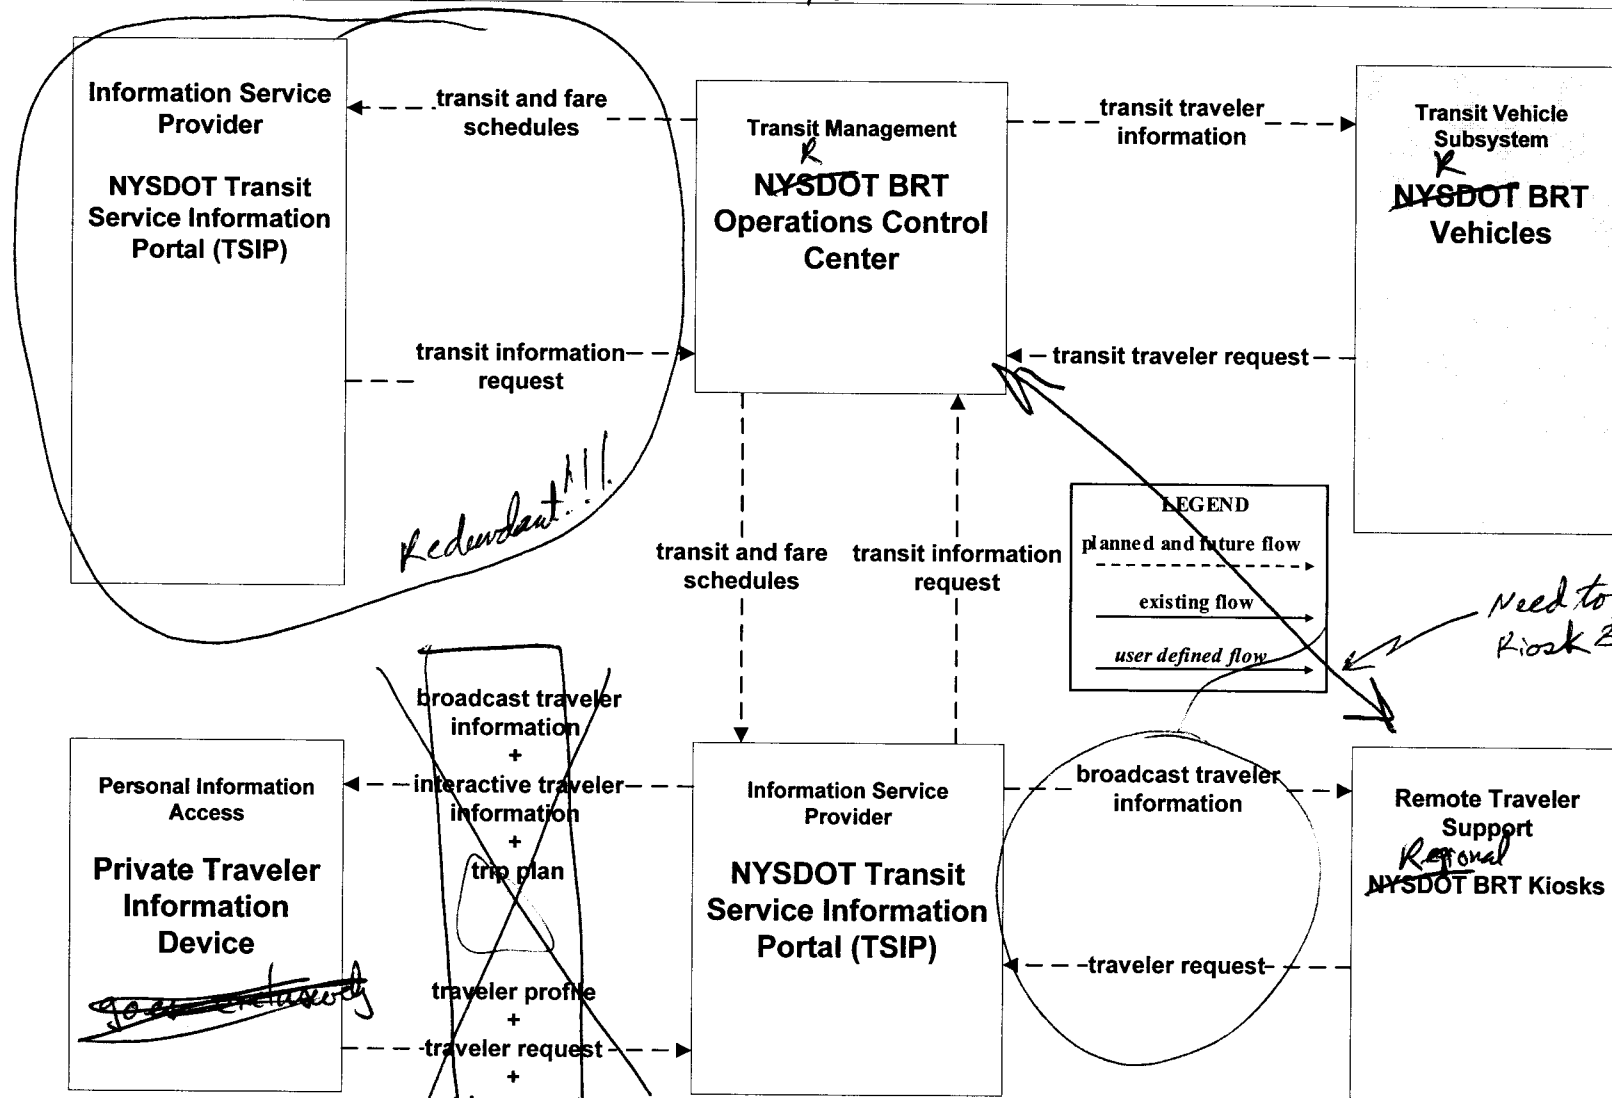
Information Service Provider

NYSDOT Transit Service Information Portal (TSIP)

transit and fare schedules

transit information request

Redundant!!!

Transit Management

R

NYSDOT BRT Operations Control Center

transit traveler information

transit traveler request

Transit Vehicle Subsystem

R

NYSDOT BRT Vehicles

transit and fare schedules

transit information request

LEGEND

planned and future flow

existing flow

user defined flow

Need to Kiosk 2

Personal Information Access

Private Traveler Information Device

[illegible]

broadcast traveler information
+
interactive traveler information
+
trip plan

traveler profile
+
traveler request
+

Information Service Provider

NYSDOT Transit Service Information Portal (TSIP)

broadcast traveler information

traveler request

Remote Traveler Support

Regional

NYSDOT BRT Kiosks